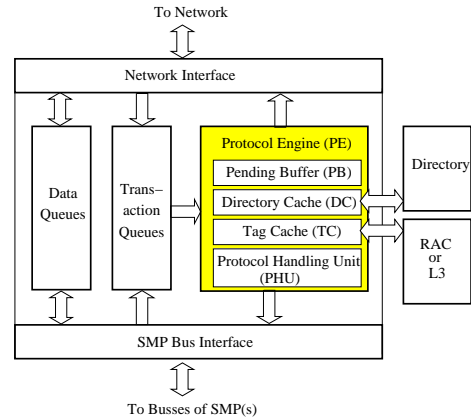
To Network

Network Interface

Data Queues

Trans–action Queues

Protocol Engine (PE)

Pending Buffer (PB)

Directory Cache (DC)

Tag Cache (TC)

Protocol Handling Unit (PHU)

Directory

RAC or L3

SMP Bus Interface

To Busses of SMP(s)